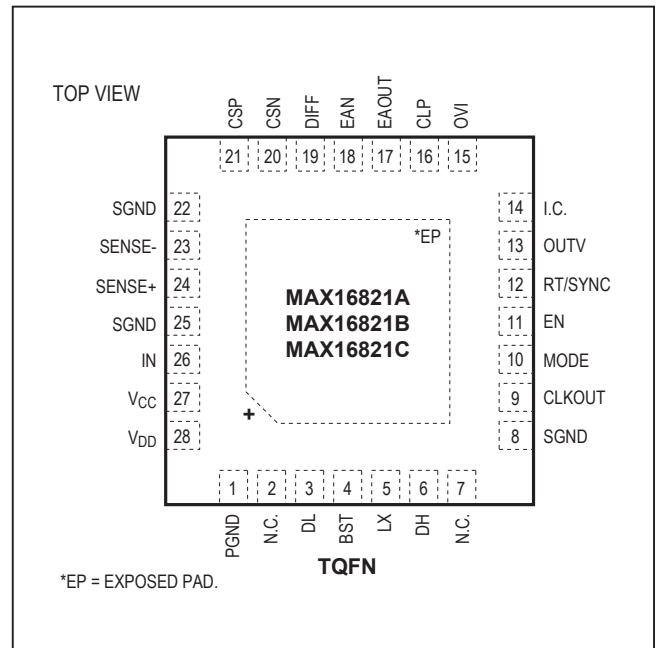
TOP VIEW

CSP CSN DIFF EAN EAOUT CLP OVI

21 20 19 18 17 16 15

SGND 22
SENSE- 23
SENSE+ 24
SGND 25
IN 26
$V_{CC}$ 27
$V_{DD}$ 28

14 I.C.
13 OUTV
12 RT/SYNC
11 EN
10 MODE
9 CLKOUT
8 SGND

*EP

MAX16821A
MAX16821B
MAX16821C

+

1 2 3 4 5 6 7

PGND N.C. DL BST LX DH N.C.

TQFN

*EP = EXPOSED PAD.